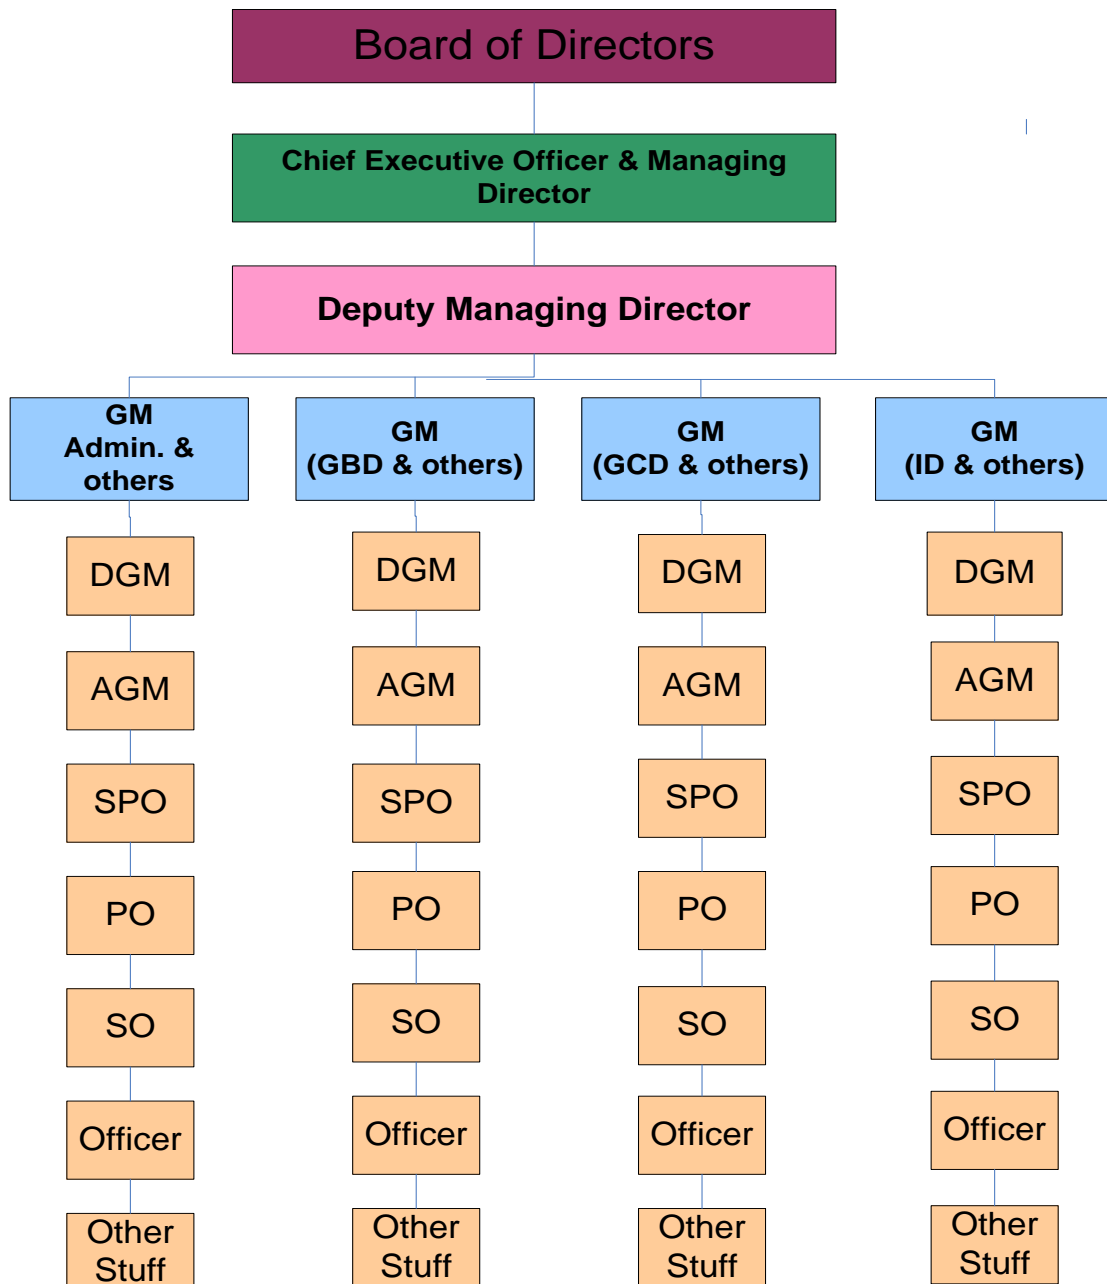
Board of Directors

Chief Executive Officer & Managing Director

Deputy Managing Director

GM Admin. & others

DGM

AGM

SPO

PO

SO

Officer

Other Stuff

GM (GBD & others)

DGM

AGM

SPO

PO

SO

Officer

Other Stuff

GM (GCD & others)

DGM

AGM

SPO

PO

SO

Officer

Other Stuff

GM (ID & others)

DGM

AGM

SPO

PO

SO

Officer

Other Stuff